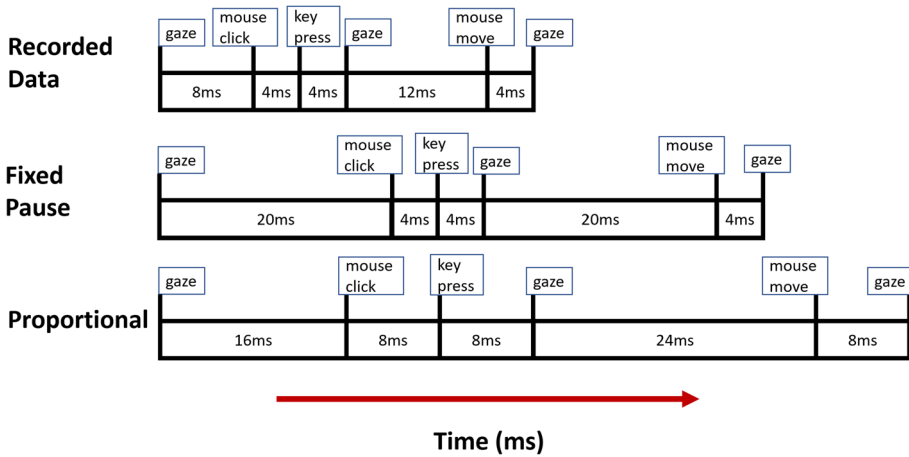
Recorded Data

gaze | mouse click | key press | gaze | mouse move | gaze

8ms | 4ms | 4ms | 12ms | 4ms

Fixed Pause

gaze | mouse click | key press | gaze | mouse move | gaze

20ms | 4ms | 4ms | 20ms | 4ms

Proportional

gaze | mouse click | key press | gaze | mouse move | gaze

16ms | 8ms | 8ms | 24ms | 8ms

Time (ms)